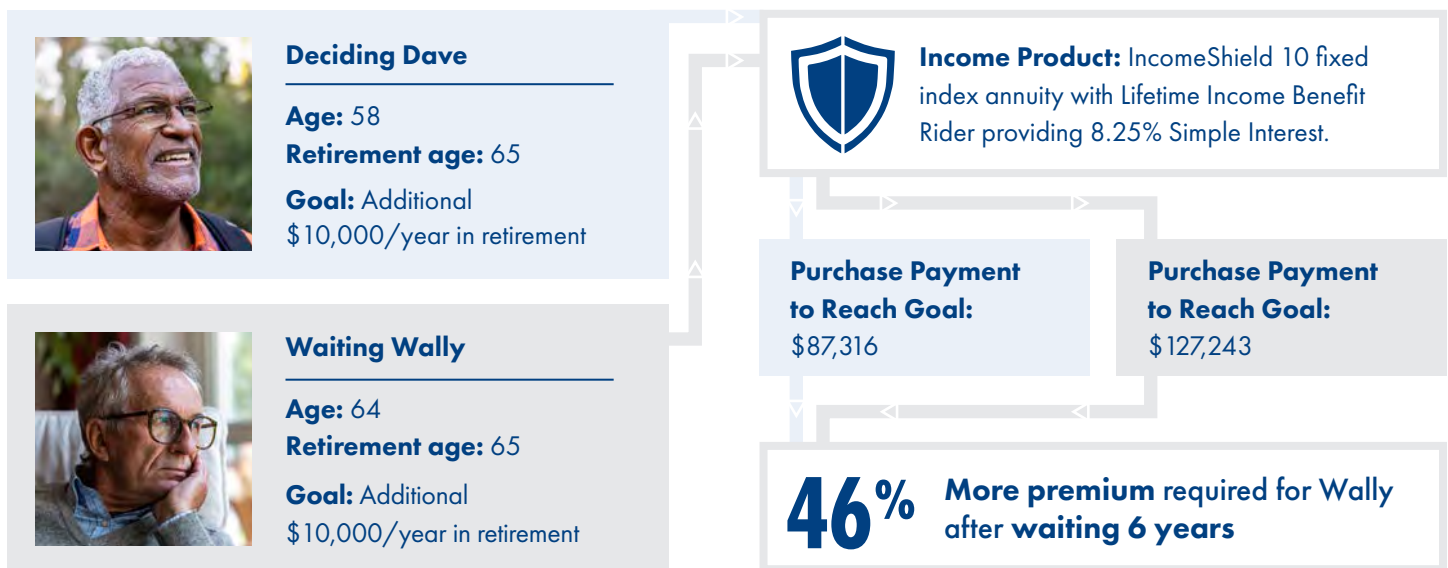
Deciding Dave

Age: 58
Retirement age: 65
Goal: Additional $10,000/year in retirement

Waiting Wally

Age: 64
Retirement age: 65
Goal: Additional $10,000/year in retirement

Income Product: IncomeShield 10 fixed index annuity with Lifetime Income Benefit Rider providing 8.25% Simple Interest.

Purchase Payment to Reach Goal: $87,316

Purchase Payment to Reach Goal: $127,243

46% More premium required for Wally after waiting 6 years